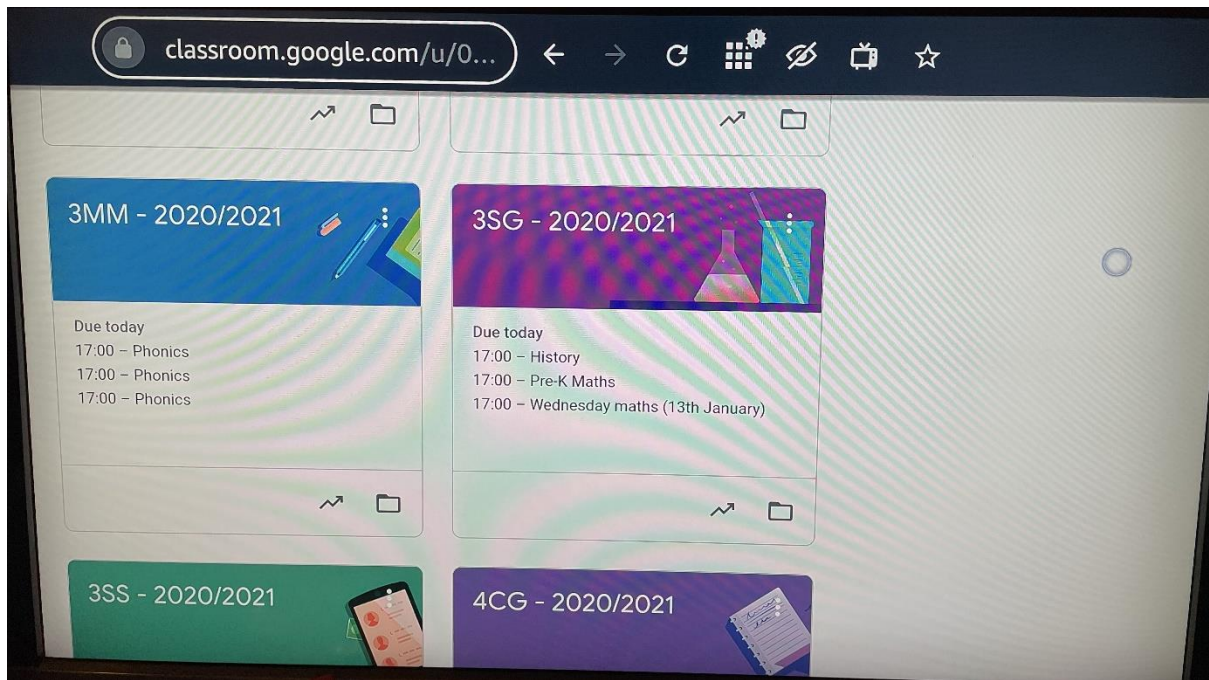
classroom.google.com/u/0...

3MM - 2020/2021

Due today
17:00 – Phonics
17:00 – Phonics
17:00 – Phonics

3SG - 2020/2021

Due today
17:00 – History
17:00 – Pre-K Maths
17:00 – Wednesday maths (13th January)

3SS - 2020/2021

4CG - 2020/2021